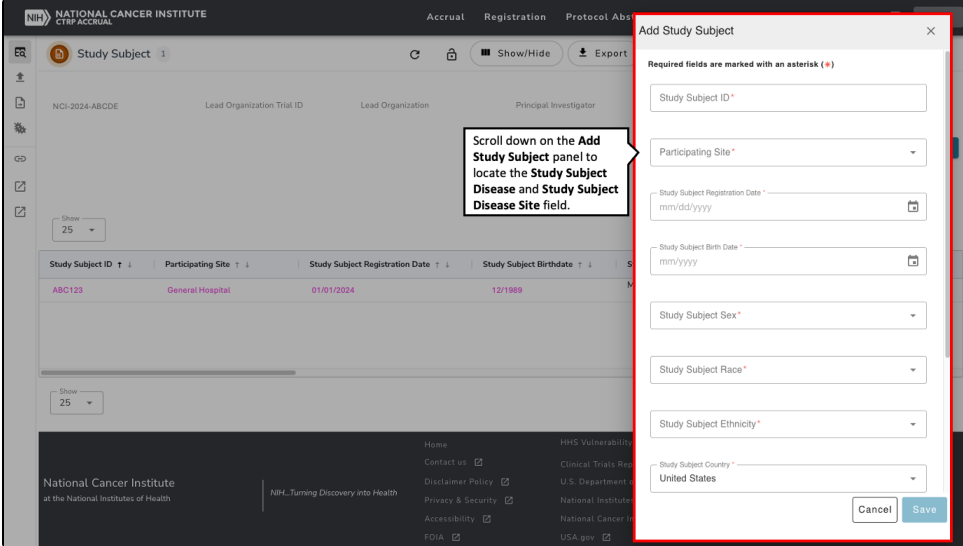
NIH NATIONAL CANCER INSTITUTE
CTRP ACCRUAL

Accrual Registration Protocol Abs

Study Subject 1

Show/Hide Export

NCI-2024-ABCDE Lead Organization Trial ID Lead Organization Principal Investigator

Scroll down on the **Add Study Subject** panel to locate the **Study Subject Disease** and **Study Subject Disease Site** field.

Show
25

| Study Subject ID ↑ ↓ | Participating Site ↑ ↓ | Study Subject Registration Date ↑ ↓ | Study Subject Birthdate ↑ ↓ | S |
|---|---|---|---|---|
| ABC123 | General Hospital | 01/01/2024 | 12/1989 | M |

Show
25

National Cancer Institute
at the National Institutes of Health

NIH...Turning Discovery into Health

Home
Contact us
Disclaimer Policy
Privacy & Security
Accessibility
FOIA

HHS Vulnerability
Clinical Trials Rep
U.S. Department
National Institutes
National Cancer In
USA.gov

Add Study Subject ×

Required fields are marked with an asterisk (*)

Study Subject ID*

Participating Site*

Study Subject Registration Date *
mm/dd/yyyy

Study Subject Birth Date *
mm/yyyy

Study Subject Sex*

Study Subject Race*

Study Subject Ethnicity*

Study Subject Country *
United States

Cancel Save